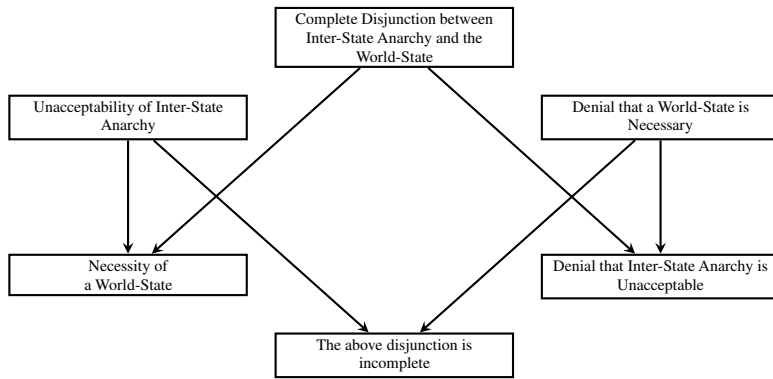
Complete Disjunction between Inter-State Anarchy and the World-State

Unacceptability of Inter-State Anarchy

Denial that a World-State is Necessary

Necessity of a World-State

Denial that Inter-State Anarchy is Unacceptable

The above disjunction is incomplete